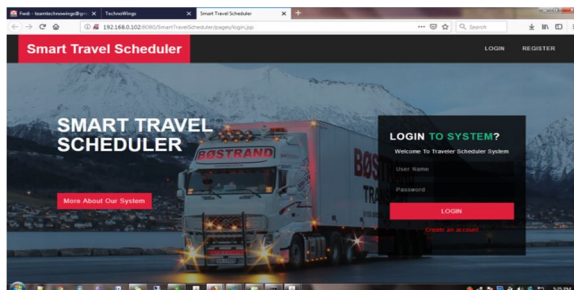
Fwd: - teamtechnowings@g... × TechnoWings × Smart Travel Scheduler × +

192.168.0.102:8080/SmartTravelScheduler/pages/login.jsp

Search

Smart Travel Scheduler

LOGIN REGISTER

SMART TRAVEL SCHEDULER

More About Our System

BOSTRAND

LOGIN TO SYSTEM?

Welcome To Traveler Scheduler System

User Name

Password

LOGIN

Create an account